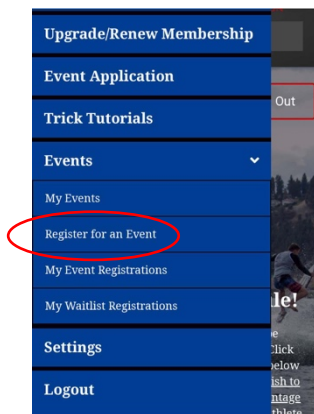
Upgrade/Renew Membership
Event Application
Trick Tutorials
Events
My Events
Register for an Event
My Event Registrations
My Waitlist Registrations
Settings
Logout

Out
le!
e
Click
below
ish to
ntage
thlete